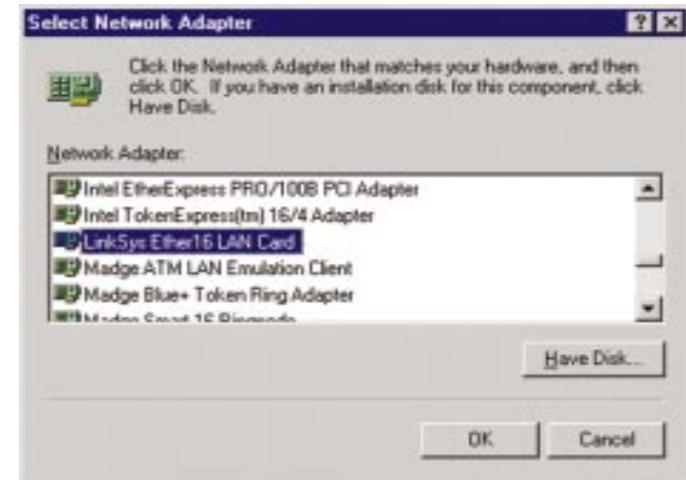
Select Network Adapter

Click the Network Adapter that matches your hardware, and then click OK. If you have an installation disk for this component, click Have Disk.

Network Adapter:

Intel EtherExpress PRO/100B PCI Adapter
Intel TokenExpress(tm) 16/4 Adapter
LinkSys Ether16 LAN Card
Madge ATM LAN Emulation Client
Madge Blue+ Token Ring Adapter
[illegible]

Have Disk...

OK

Cancel